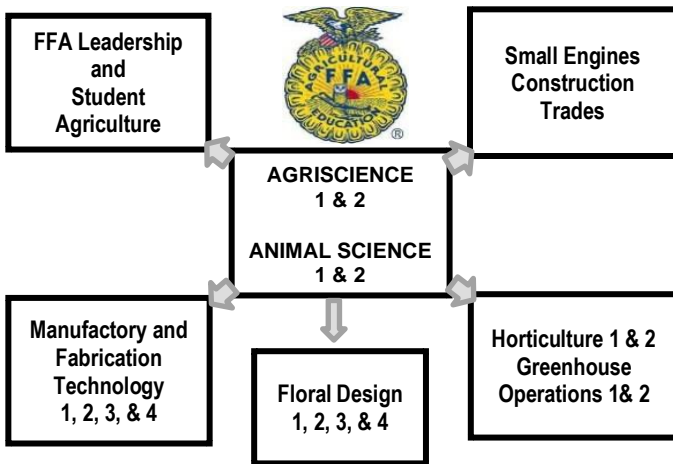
FFA Leadership and Student Agriculture

AGRICULTURAL EDUCATION FFA ®

Small Engines Construction Trades

AGRISCIENCE 1 & 2

ANIMAL SCIENCE 1 & 2

Manufactory and Fabrication Technology 1, 2, 3, & 4

Floral Design 1, 2, 3, & 4

Horticulture 1 & 2 Greenhouse Operations 1& 2